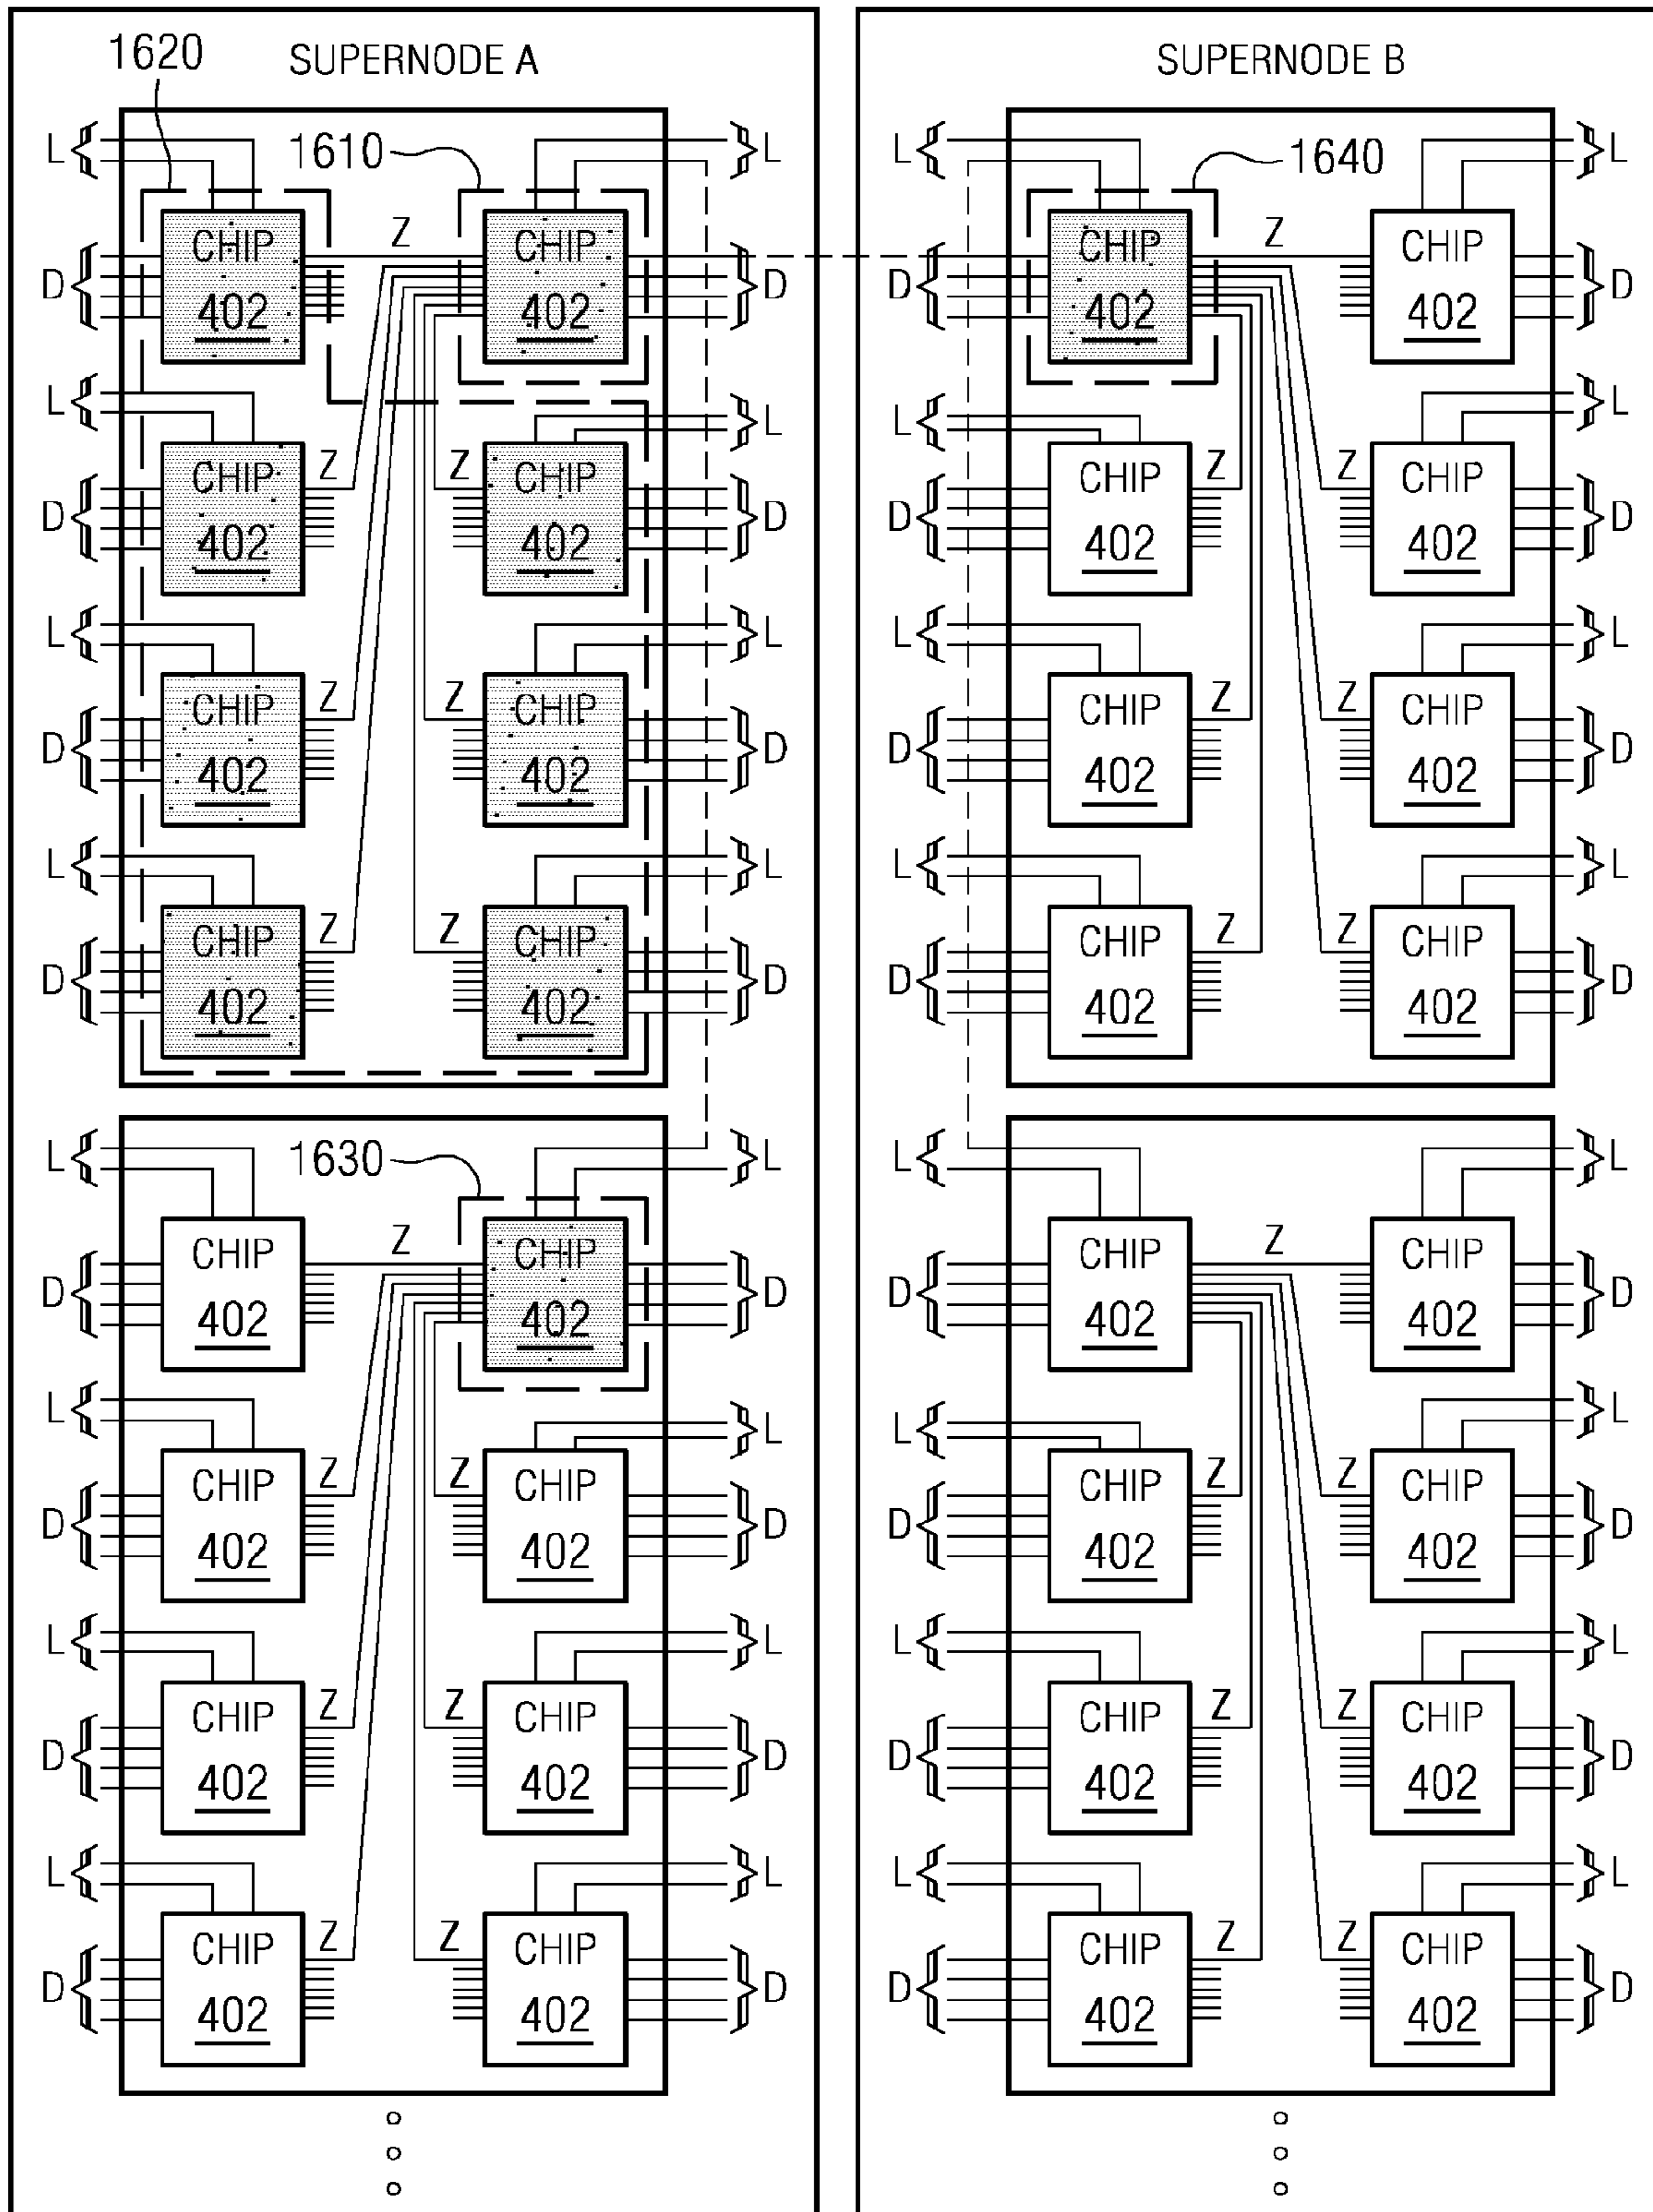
1620
SUPERNODE A

1610

L L
Z
D CHIP 402 CHIP 402 D
L L
Z Z
D CHIP 402 CHIP 402 D
L L
Z Z
D CHIP 402 CHIP 402 D
L L
Z Z
D CHIP 402 CHIP 402 D

1630
L L
Z
D CHIP 402 CHIP 402 D
L L
Z Z
D CHIP 402 CHIP 402 D
L L
Z Z
D CHIP 402 CHIP 402 D
L L
Z Z
D CHIP 402 CHIP 402 D

SUPERNODE B

1640
L L
Z
D CHIP 402 CHIP 402 D
L L
Z Z
D CHIP 402 CHIP 402 D
L L
Z Z
D CHIP 402 CHIP 402 D
L L
Z Z
D CHIP 402 CHIP 402 D

L L
Z
D CHIP 402 CHIP 402 D
L L
Z Z
D CHIP 402 CHIP 402 D
L L
Z Z
D CHIP 402 CHIP 402 D
L L
Z Z
D CHIP 402 CHIP 402 D